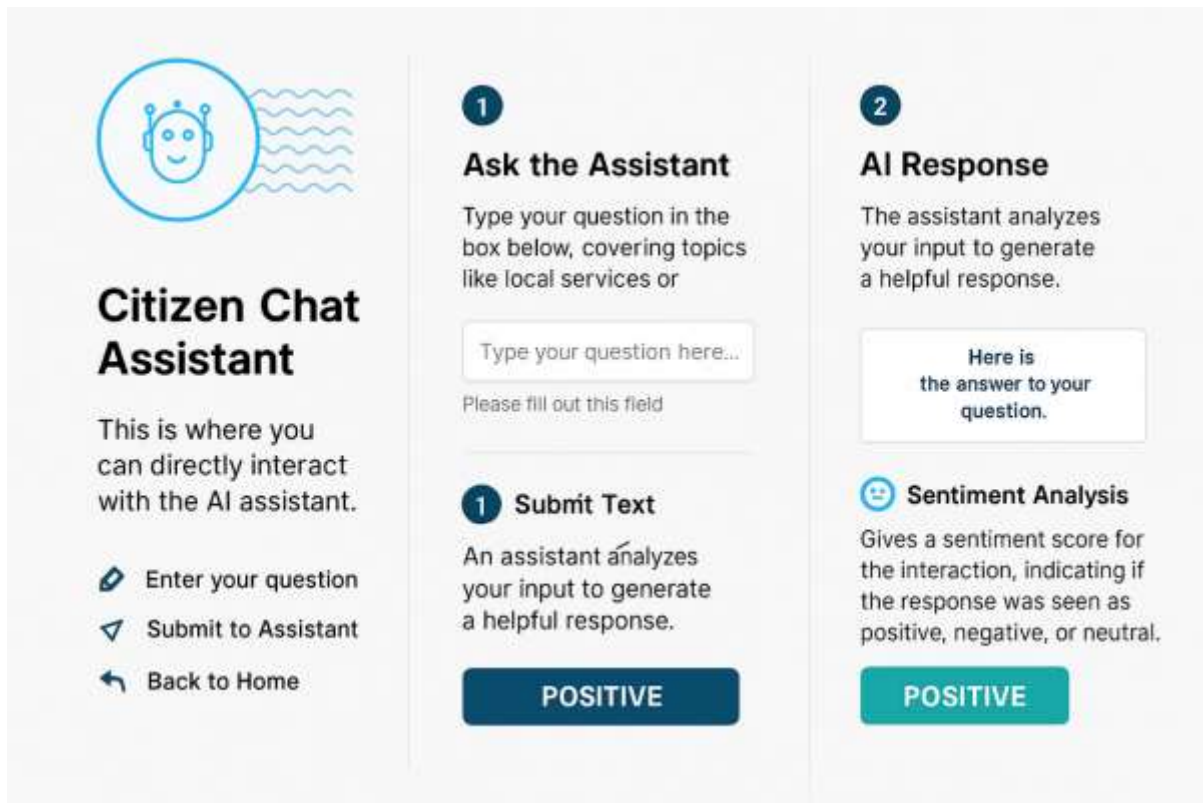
Citizen Chat Assistant

This is where you can directly interact with the AI assistant.

Enter your question

Submit to Assistant

Back to Home

1

Ask the Assistant

Type your question in the box below, covering topics like local services or

Type your question here...

Please fill out this field

1 Submit Text

An assistant analyzes your input to generate a helpful response.

POSITIVE

2

AI Response

The assistant analyzes your input to generate a helpful response.

Here is the answer to your question.

Sentiment Analysis

Gives a sentiment score for the interaction, indicating if the response was seen as positive, negative, or neutral.

POSITIVE